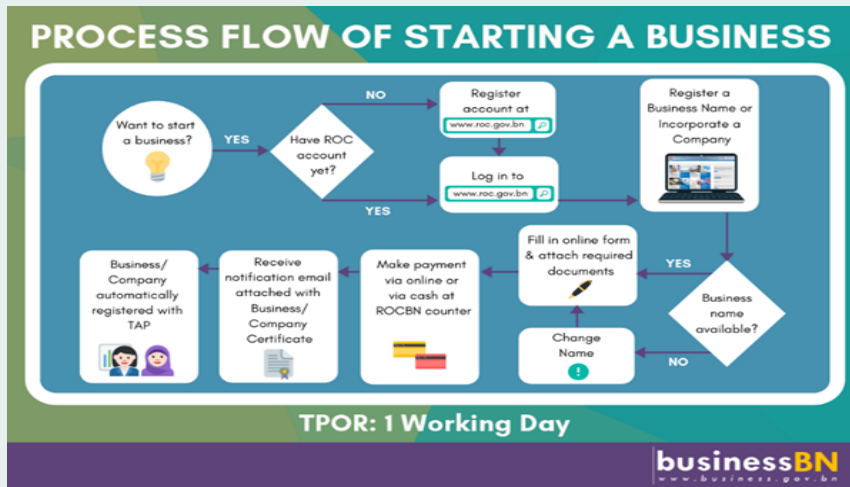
PROCESS FLOW OF STARTING A BUSINESS

Want to start a business?

YES

Have ROC account yet?

NO

Register account at
www.roc.gov.bn

YES

Log in to
www.roc.gov.bn

Register a Business Name or Incorporate a Company

Business name available?

YES

Fill in online form & attach required documents

NO

Change Name

Make payment via online or via cash at ROCBN counter

Receive notification email attached with Business/ Company Certificate

Business/ Company automatically registered with TAP

TPOR: 1 Working Day

businessBN
www.business.gov.bn